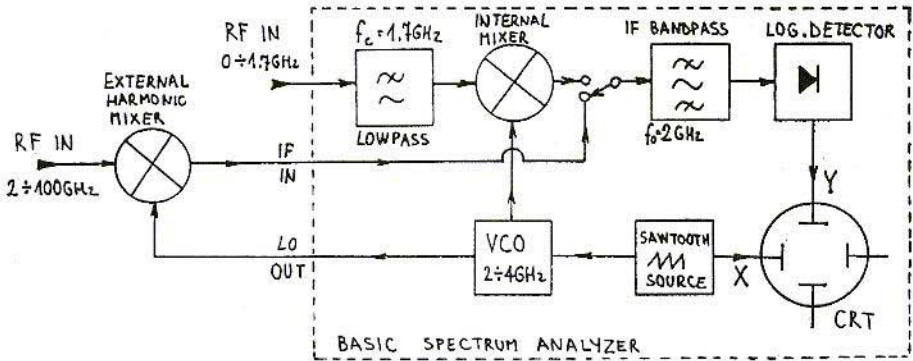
RF IN
$0 \div 1.7GHz$

$f_c = 1.7GHz$

LOWPASS

INTERNAL MIXER

IF BANDPASS

$f_0 = 2GHz$

LOG. DETECTOR

EXTERNAL HARMONIC MIXER

RF IN
$2 \div 100GHz$

IF
IN

LO
OUT

VCO
$2 \div 4GHz$

SAWTOOTH
SOURCE

X

Y

CRT

BASIC SPECTRUM ANALYZER